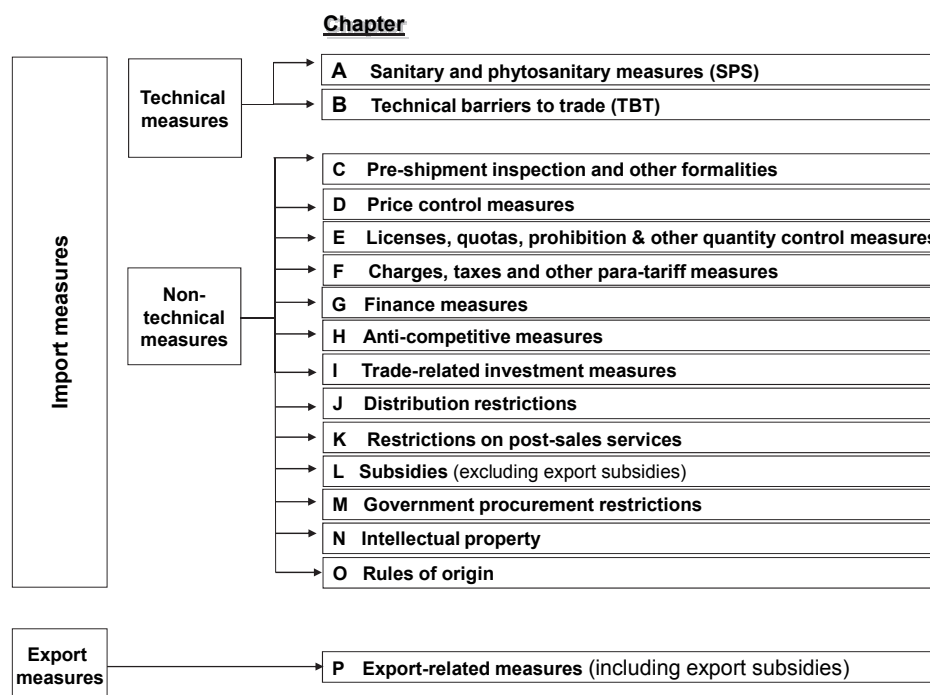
Chapter

Import measures

Technical measures

A Sanitary and phytosanitary measures (SPS)

B Technical barriers to trade (TBT)

Non-technical measures

C Pre-shipment inspection and other formalities

D Price control measures

E Licenses, quotas, prohibition & other quantity control measures

F Charges, taxes and other para-tariff measures

G Finance measures

H Anti-competitive measures

I Trade-related investment measures

J Distribution restrictions

K Restrictions on post-sales services

L Subsidies (excluding export subsidies)

M Government procurement restrictions

N Intellectual property

O Rules of origin

Export measures

P Export-related measures (including export subsidies)